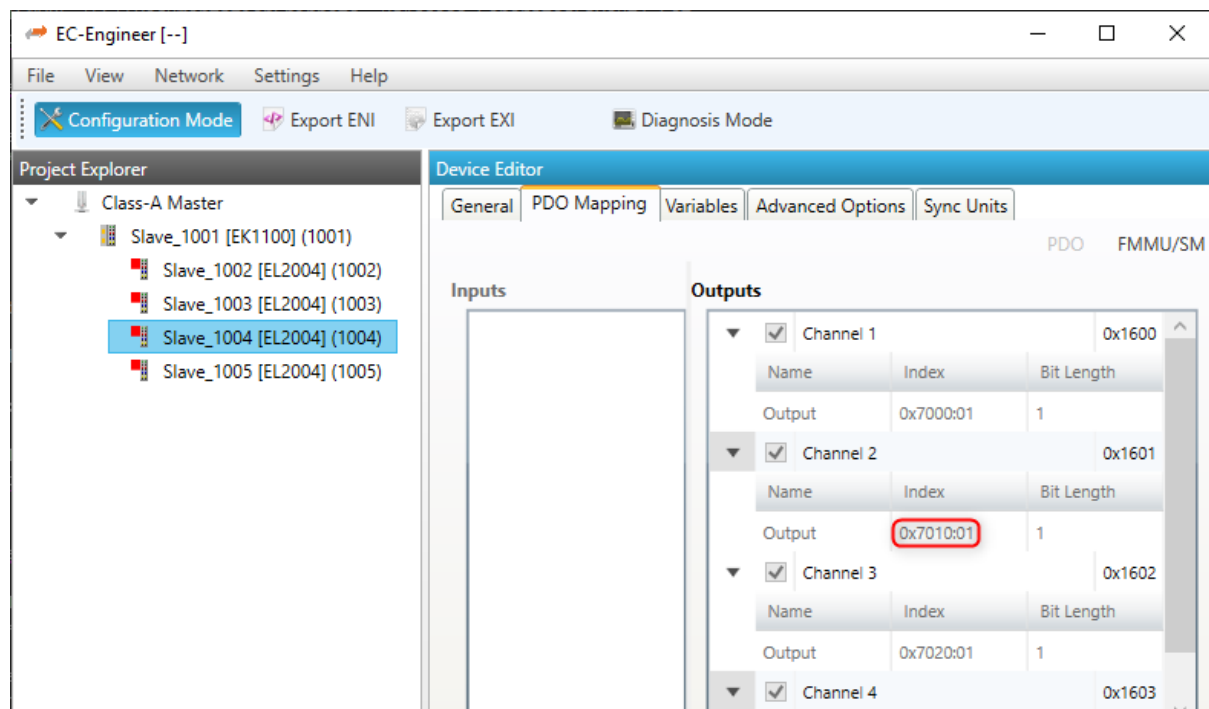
EC-Engineer [--]

File View Network Settings Help

Configuration Mode Export ENI Export EXI Diagnosis Mode

Project Explorer

Class-A Master
Slave_1001 [EK1100] (1001)
Slave_1002 [EL2004] (1002)
Slave_1003 [EL2004] (1003)
Slave_1004 [EL2004] (1004)
Slave_1005 [EL2004] (1005)

Device Editor

General PDO Mapping Variables Advanced Options Sync Units

PDO FMMU/SM

Inputs

Outputs

Channel 1 0x1600

| Name | Index | Bit Length |
|---|---|---|
| Output | 0x7000:01 | 1 |

Channel 2 0x1601

| Name | Index | Bit Length |
|---|---|---|
| Output | 0x7010:01 | 1 |

Channel 3 0x1602

| Name | Index | Bit Length |
|---|---|---|
| Output | 0x7020:01 | 1 |

Channel 4 0x1603